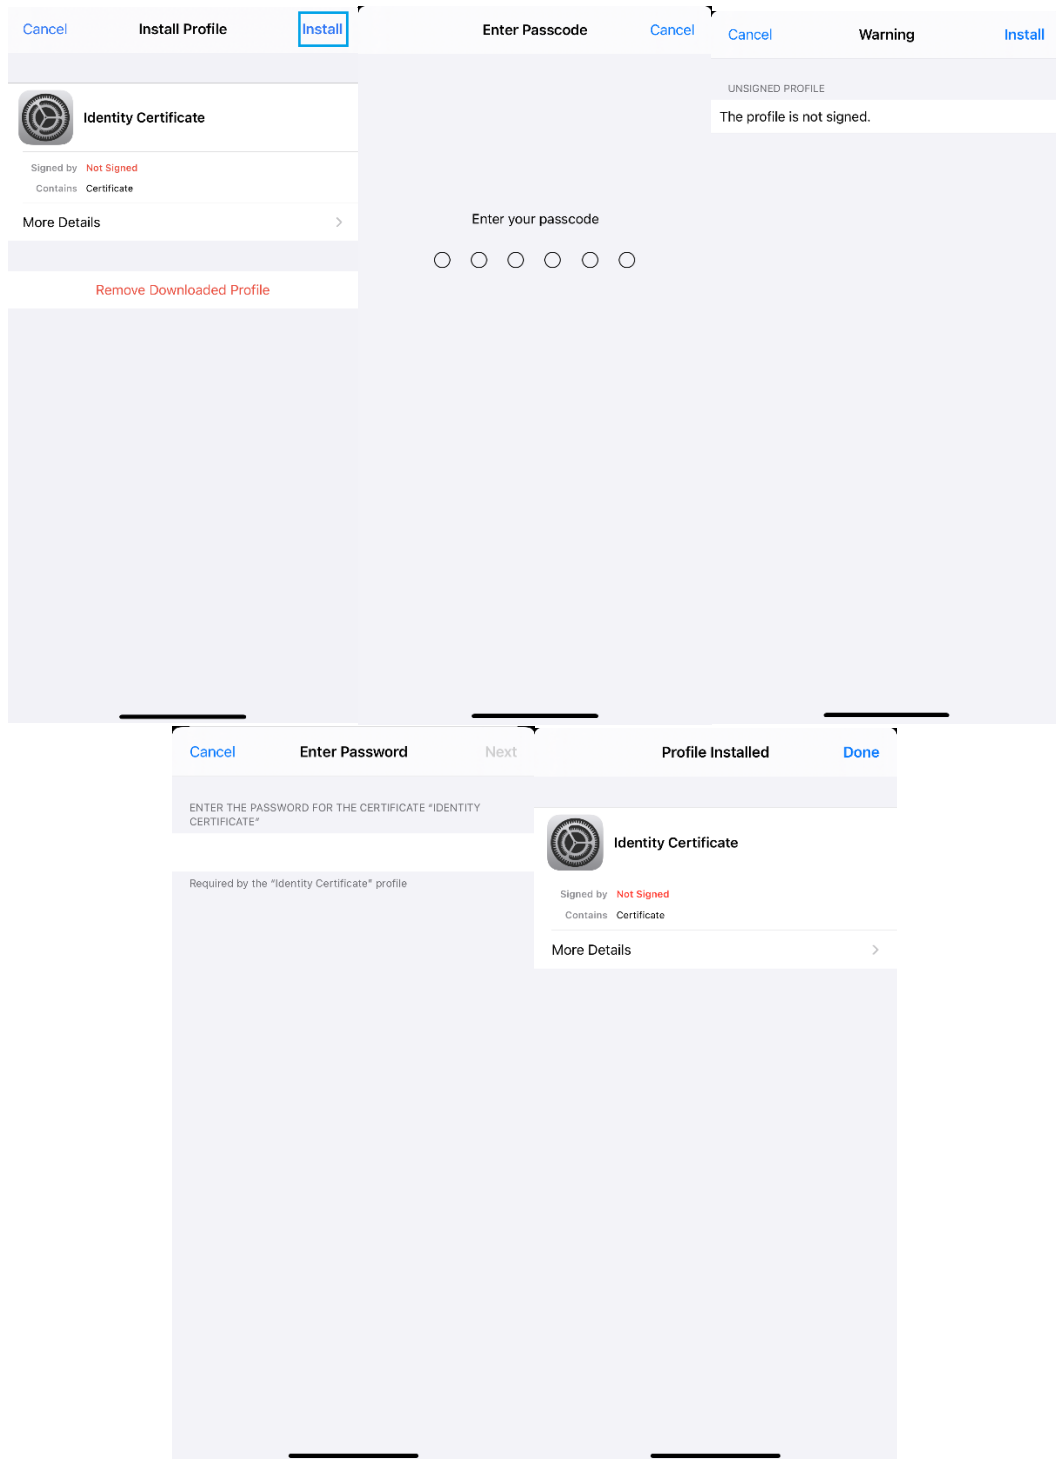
Cancel Install Profile Install

Identity Certificate

Signed by Not Signed
Contains Certificate

More Details

Remove Downloaded Profile

Enter Passcode Cancel

Enter your passcode

Cancel Warning Install

UNSIGNED PROFILE

The profile is not signed.

Cancel Enter Password Next

ENTER THE PASSWORD FOR THE CERTIFICATE "IDENTITY CERTIFICATE"

Required by the "Identity Certificate" profile

Profile Installed Done

Identity Certificate

Signed by Not Signed
Contains Certificate

More Details